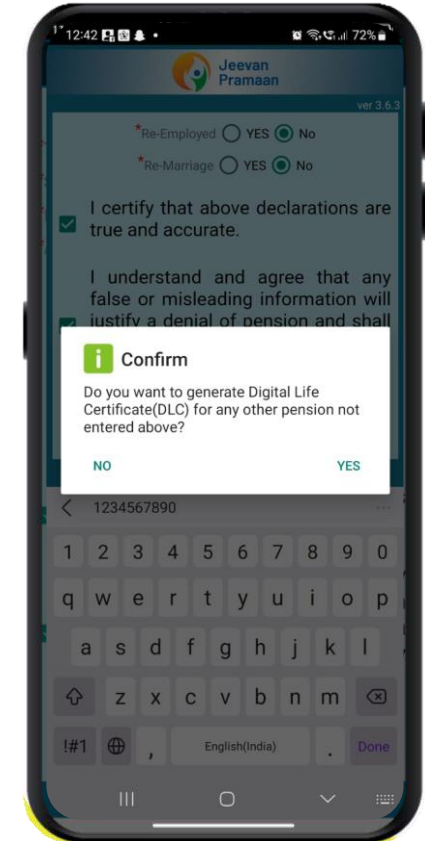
12:42 72%

Jeevan Pramaan

ver 3.6.3

*Re-Employed YES No

*Re-Marriage YES No

I certify that above declarations are true and accurate.

I understand and agree that any false or misleading information will justify a denial of pension and shall

Confirm

Do you want to generate Digital Life Certificate(DLC) for any other pension not entered above?

NO

YES

1234567890

1 2 3 4 5 6 7 8 9 0

q w e r t y u i o p

a s d f g h j k l

z x c v b n m

!#1 , English(India) . Done